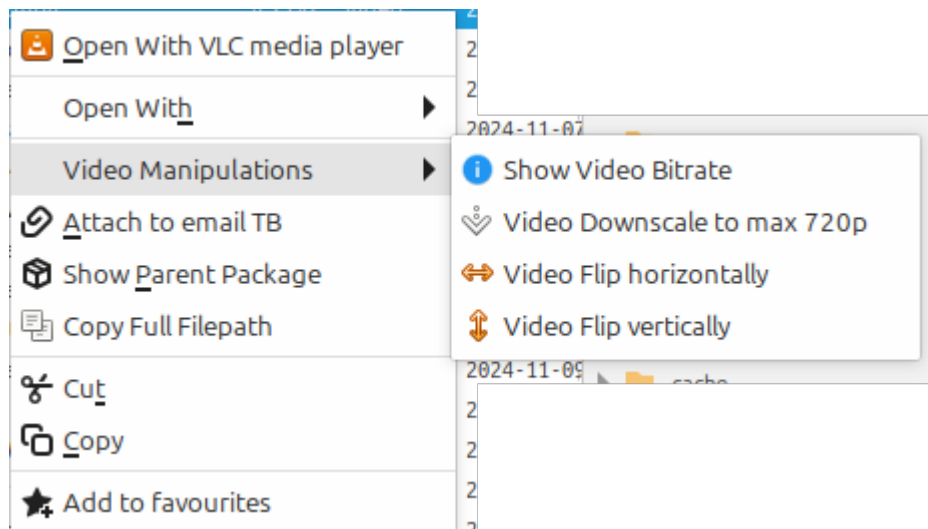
Open With VLC media player
Open With
Video Manipulations
Attach to email TB
Show Parent Package
Copy Full Filepath
Cut
Copy
Add to favourites

Show Video Bitrate
Video Downscale to max 720p
Video Flip horizontally
Video Flip vertically

2024-11-07
2024-11-09
cache